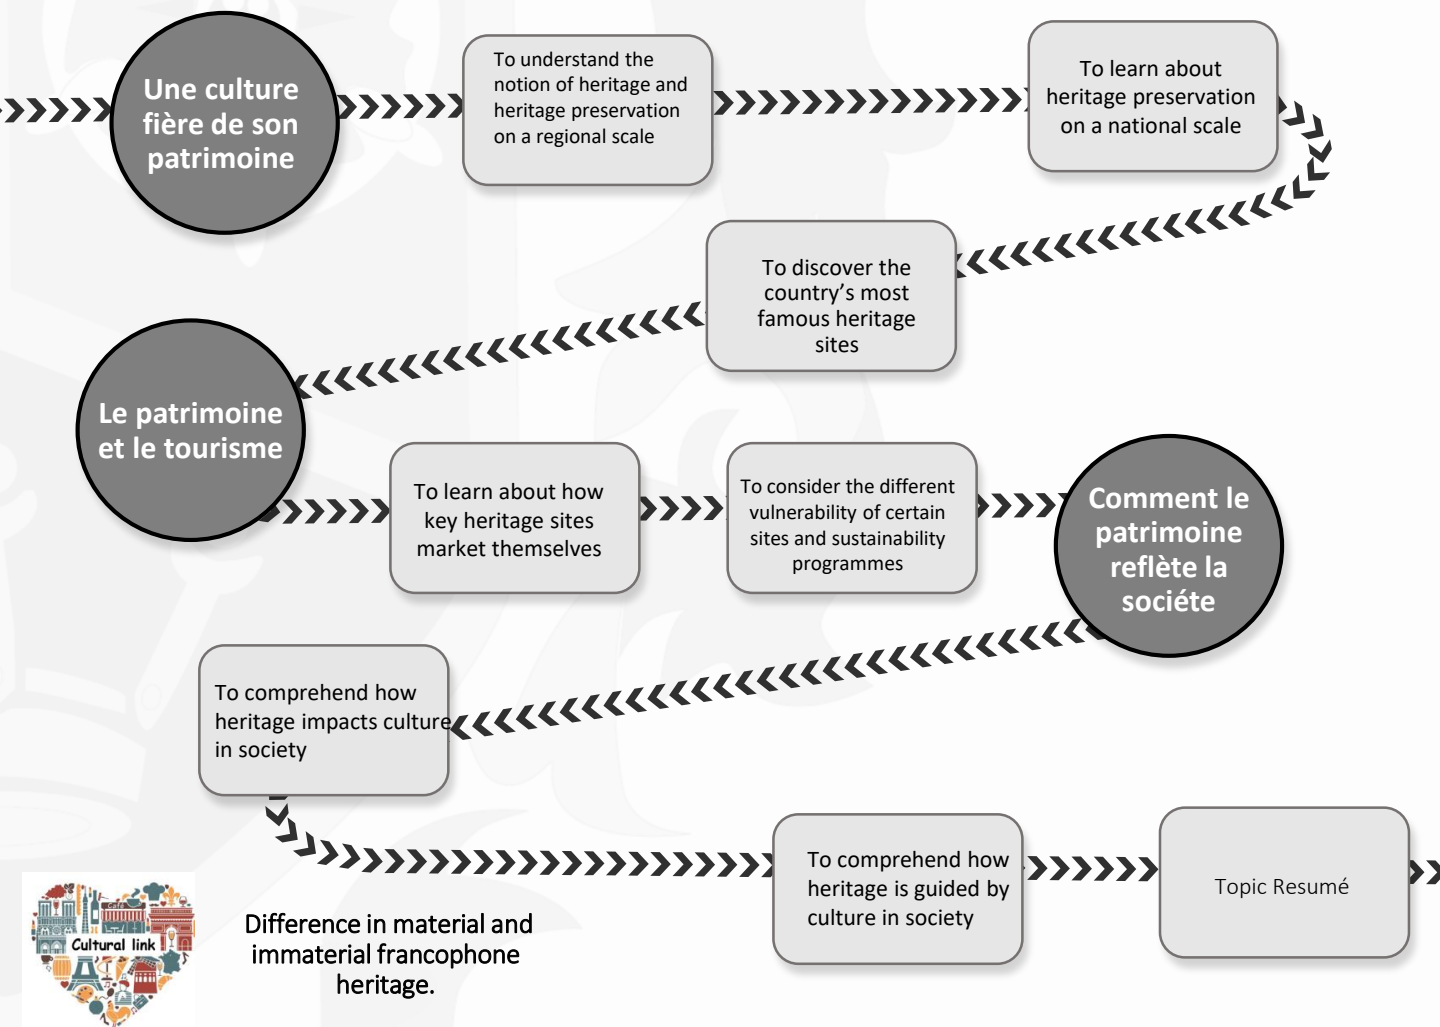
Une culture fière de son patrimoine

To understand the notion of heritage and heritage preservation on a regional scale

To learn about heritage preservation on a national scale

To discover the country's most famous heritage sites

Le patrimoine et le tourisme

To learn about how key heritage sites market themselves

To consider the different vulnerability of certain sites and sustainability programmes

Comment le patrimoine reflète la sociéte

To comprehend how heritage impacts culture in society

To comprehend how heritage is guided by culture in society

Topic Resumé

Cultural link

Difference in material and immaterial francophone heritage.